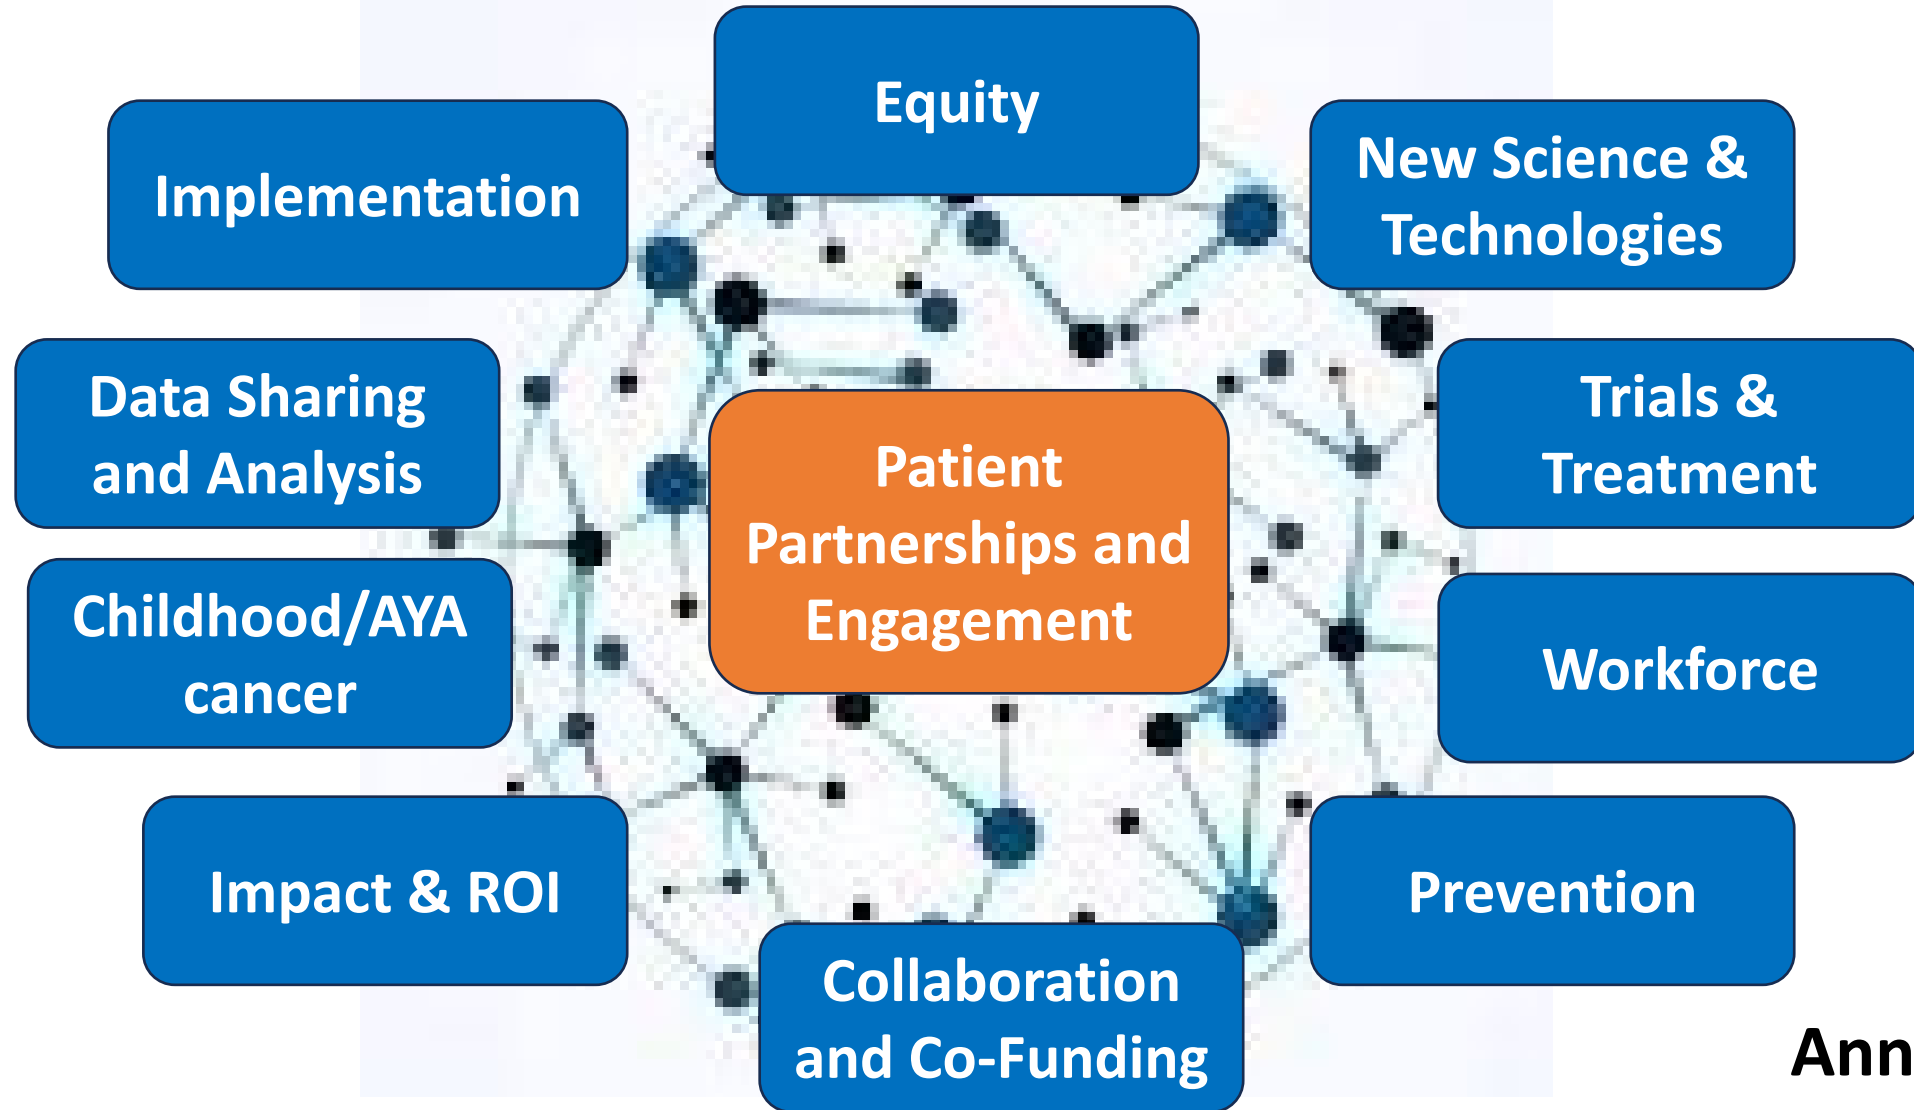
Equity

Implementation

New Science & Technologies

Data Sharing and Analysis

Patient Partnerships and Engagement

Trials & Treatment

Childhood/AYA cancer

Workforce

Impact & ROI

Prevention

Collaboration and Co-Funding

Ann